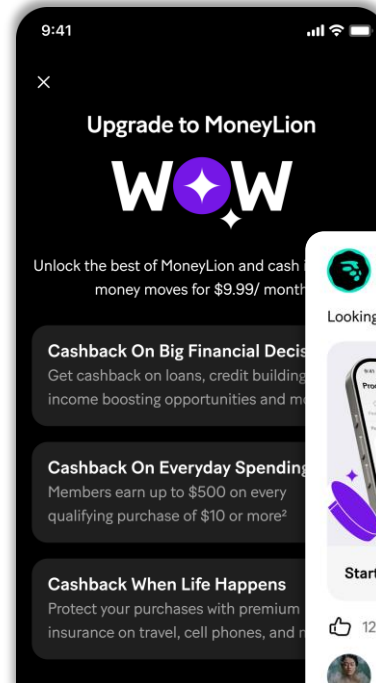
9:41

×

Upgrade to MoneyLion

WOW

Unlock the best of MoneyLion and cash i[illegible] money moves for $9.99/ month

Cashback On Big Financial Decis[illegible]
Get cashback on loans, credit building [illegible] income boosting opportunities and m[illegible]

Cashback On Everyday Spending
Members earn up to $500 on every qualifying purchase of $10 or more²

Cashback When Life Happens
Protect your purchases with premium insurance on travel, cell phones, and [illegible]

Looking

Pro

Start

12